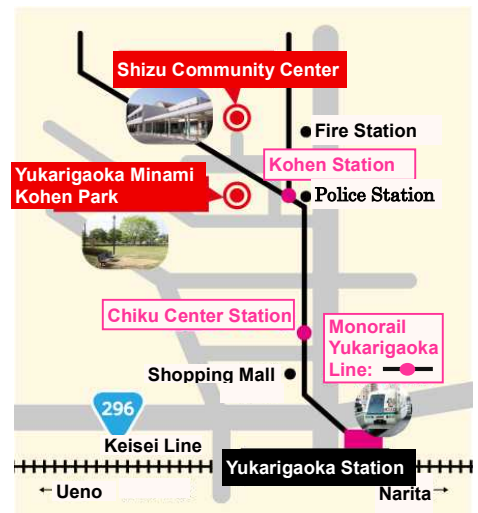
Shizu Community Center
Fire Station
Kohen Station
Police Station
Yukarigaoka Minami Kohen Park
Chiku Center Station
Monorail Yukarigaoka Line:
Shopping Mall
296
Keisei Line
Yukarigaoka Station
← Ueno
Narita →